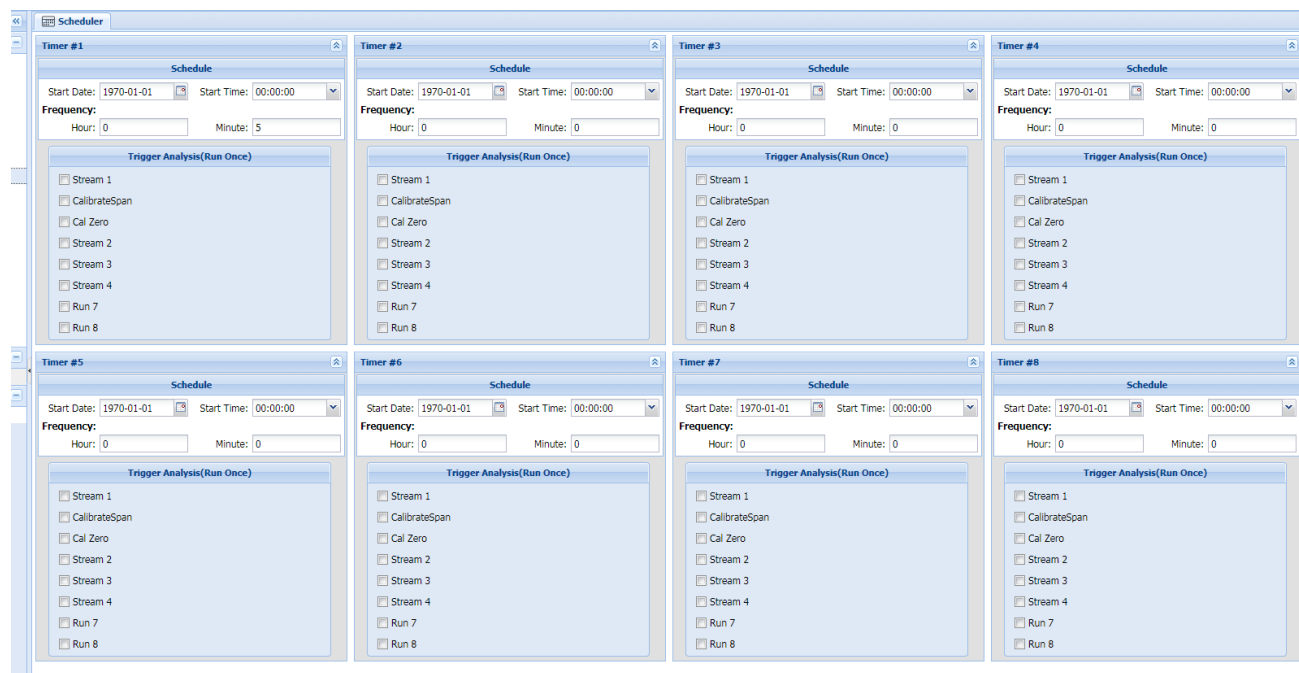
Scheduler

Timer #1

Schedule

Start Date: 1970-01-01 Start Time: 00:00:00

Frequency:

Hour: 0 Minute: 5

Trigger Analysis(Run Once)

Stream 1
CalibrateSpan
Cal Zero
Stream 2
Stream 3
Stream 4
Run 7
Run 8

Timer #2

Schedule

Start Date: 1970-01-01 Start Time: 00:00:00

Frequency:

Hour: 0 Minute: 0

Trigger Analysis(Run Once)

Stream 1
CalibrateSpan
Cal Zero
Stream 2
Stream 3
Stream 4
Run 7
Run 8

Timer #3

Schedule

Start Date: 1970-01-01 Start Time: 00:00:00

Frequency:

Hour: 0 Minute: 0

Trigger Analysis(Run Once)

Stream 1
CalibrateSpan
Cal Zero
Stream 2
Stream 3
Stream 4
Run 7
Run 8

Timer #4

Schedule

Start Date: 1970-01-01 Start Time: 00:00:00

Frequency:

Hour: 0 Minute: 0

Trigger Analysis(Run Once)

Stream 1
CalibrateSpan
Cal Zero
Stream 2
Stream 3
Stream 4
Run 7
Run 8

Timer #5

Schedule

Start Date: 1970-01-01 Start Time: 00:00:00

Frequency:

Hour: 0 Minute: 0

Trigger Analysis(Run Once)

Stream 1
CalibrateSpan
Cal Zero
Stream 2
Stream 3
Stream 4
Run 7
Run 8

Timer #6

Schedule

Start Date: 1970-01-01 Start Time: 00:00:00

Frequency:

Hour: 0 Minute: 0

Trigger Analysis(Run Once)

Stream 1
CalibrateSpan
Cal Zero
Stream 2
Stream 3
Stream 4
Run 7
Run 8

Timer #7

Schedule

Start Date: 1970-01-01 Start Time: 00:00:00

Frequency:

Hour: 0 Minute: 0

Trigger Analysis(Run Once)

Stream 1
CalibrateSpan
Cal Zero
Stream 2
Stream 3
Stream 4
Run 7
Run 8

Timer #8

Schedule

Start Date: 1970-01-01 Start Time: 00:00:00

Frequency:

Hour: 0 Minute: 0

Trigger Analysis(Run Once)

Stream 1
CalibrateSpan
Cal Zero
Stream 2
Stream 3
Stream 4
Run 7
Run 8